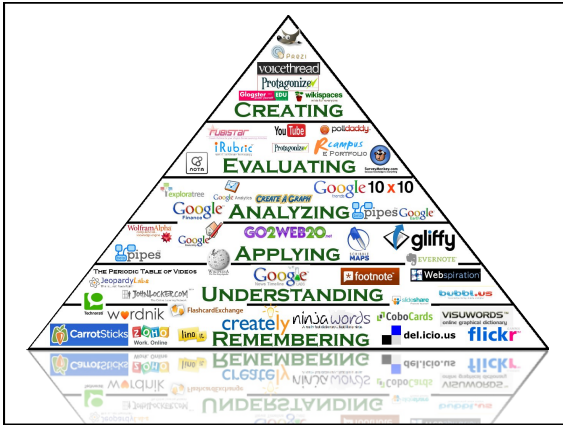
Prezi
voicethread
Protagonize
Glogster EDU
wikispaces
CREATING

rubistar
YouTube
polldaddy
iRubric
Protagonize
Rcampus ePORTFOLIO
nota
SurveyMonkey.com
EVALUATING

exploratree
Google Analytics
CREATE A GRAPH
Google 10 x 10
Google Finance
ANALYZING
pipes
Google

WolframAlpha
Google
GO2WEB20.net
gliffy
pipes
Wikipedia
APPLYING
EVERNOTE

THE PERIODIC TABLE OF VIDEOS
JeopardyLabs
Google
footnote
Webspiration
JOHNLOCKER.COM
UNDERSTANDING
slideshare
bubbl.us

wordnik
FlashcardExchange
CoboCards
VISUWORDS online graphical dictionary
CarrotSticks
zoho Work. Online
lino it
creately
ninja words
REMEMBERING
del.icio.us
flickr